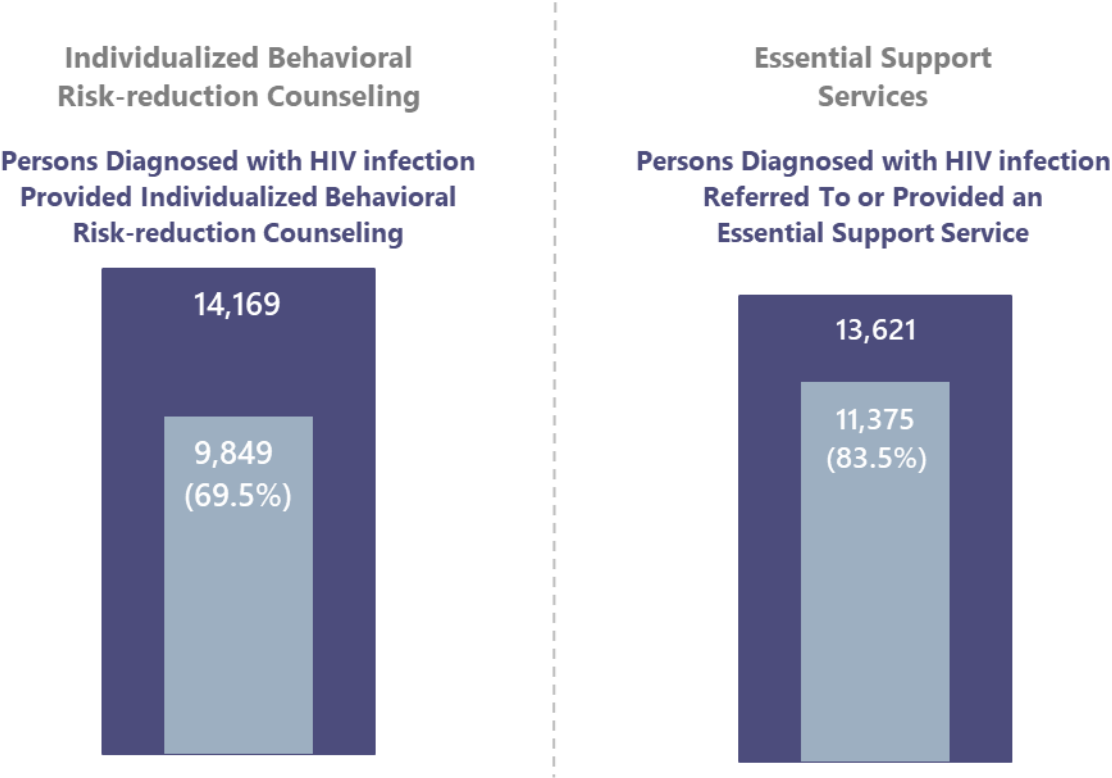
Individualized Behavioral Risk-reduction Counseling

Persons Diagnosed with HIV infection Provided Individualized Behavioral Risk-reduction Counseling

14,169

9,849 (69.5%)

Essential Support Services

Persons Diagnosed with HIV infection Referred To or Provided an Essential Support Service

13,621

11,375 (83.5%)